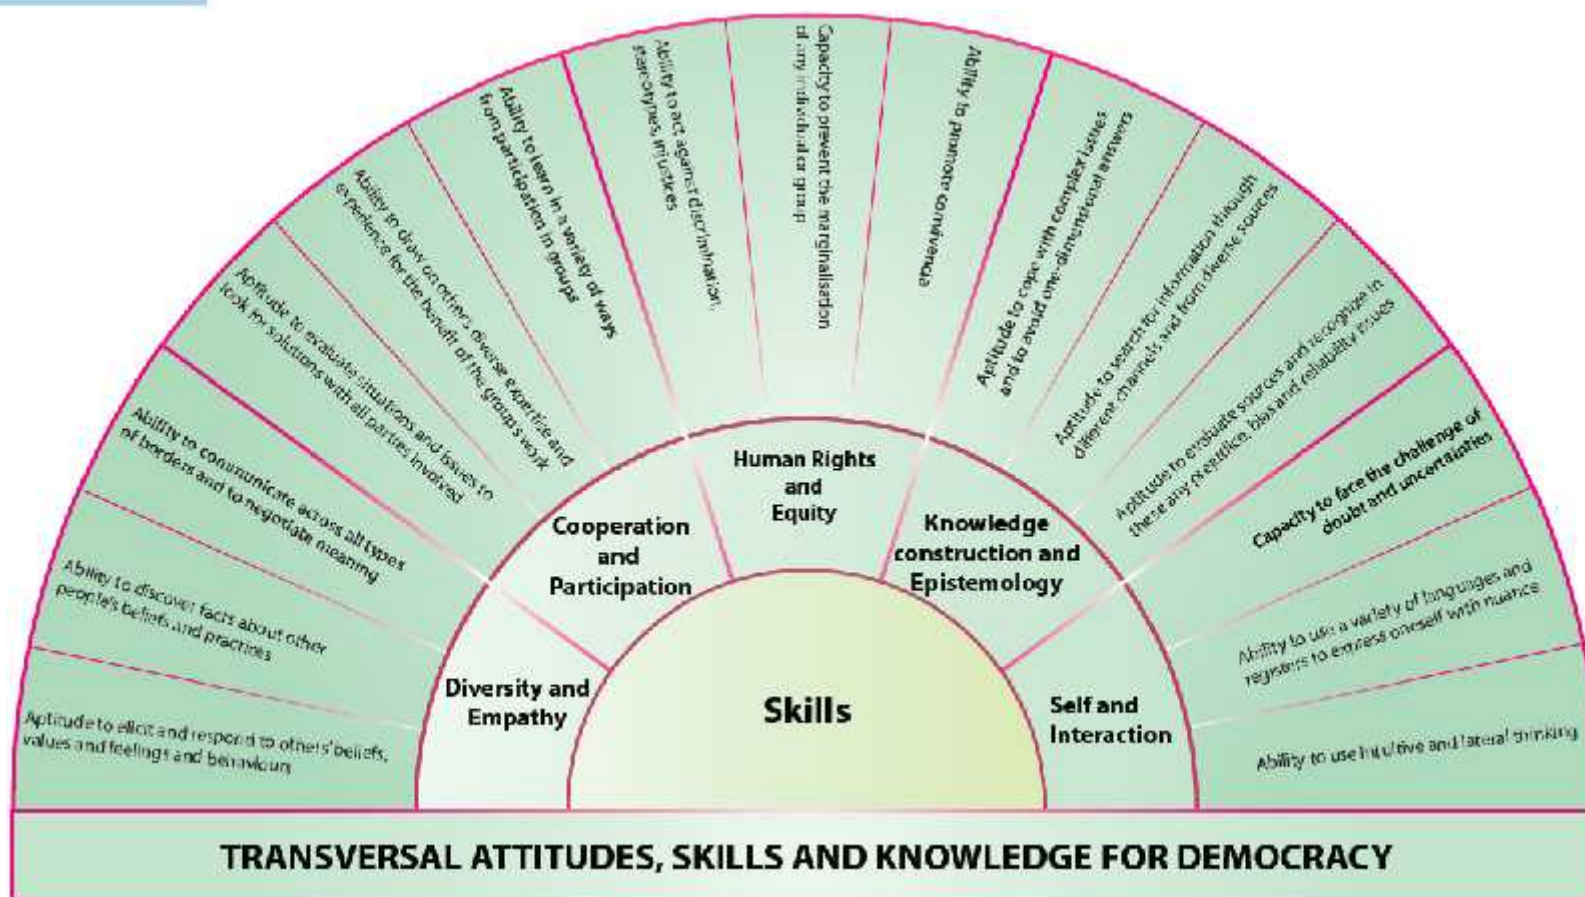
Aptitude to elicit and respond to others' beliefs, values and feelings and behaviour

Ability to discover facts about other people's beliefs and practices

Ability to communicate across all types of borders and to negotiate meaning

Aptitude to evaluate situations and issues to look for solutions with all parties involved

Ability to draw on others' diverse expertise and experience for the benefit of the group's work

Ability to learn in a variety of ways from participation in groups

Ability to act against discrimination, stereotypes, injustices

Capacity to prevent the marginalisation of any individual or group

Ability to promote convivencia

Aptitude to cope with complex issues and to avoid one-dimensional answers

Aptitude to search for information through different channels and from diverse sources

Aptitude to evaluate sources and recognize in these any prejudice, bias and reliability issues

Capacity to face the challenge of doubt and uncertainties

Ability to use a variety of languages and registers to express oneself with nuance

Ability to use intuitive and lateral thinking

Diversity and Empathy

Cooperation and Participation

Human Rights and Equity

Knowledge construction and Epistemology

Self and Interaction

Skills

TRANSVERSAL ATTITUDES, SKILLS AND KNOWLEDGE FOR DEMOCRACY